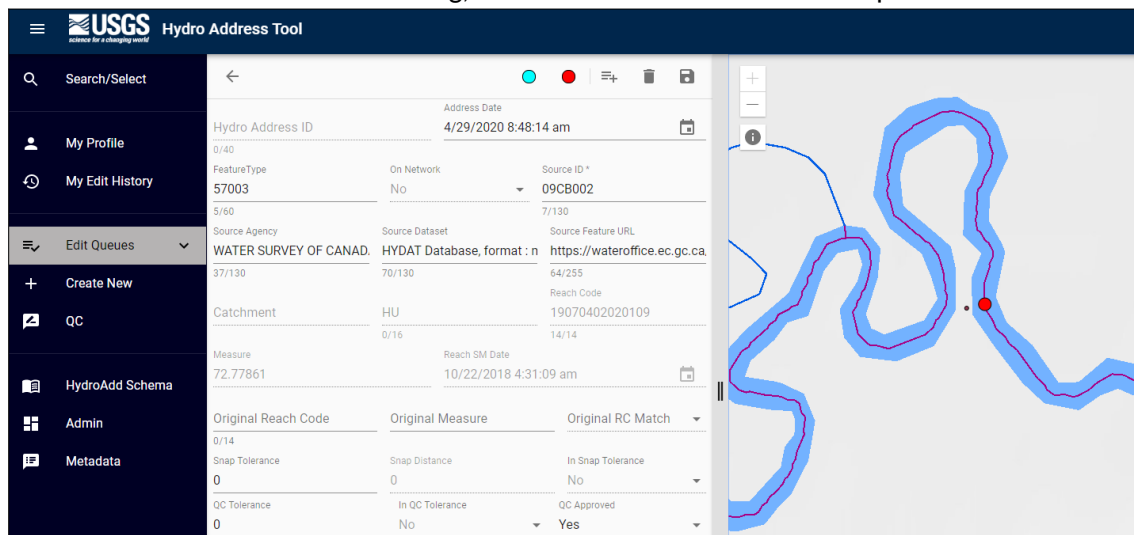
USGS science for a changing world Hydro Address Tool

Search/Select

My Profile

My Edit History

Edit Queues

Create New

QC

HydroAdd Schema

Admin

Metadata

| Hydro Address ID 0/40 | Address Date 4/29/2020 8:48:14 am | |
|---|---|---|
| FeatureType 57003 5/60 | On Network No | Source ID * 09CB002 7/130 |
| Source Agency WATER SURVEY OF CANAD. 37/130 | Source Dataset HYDAT Database, format : n 70/130 | Source Feature URL https://wateroffice.ec.gc.ca, 64/255 |
| Catchment | HU 0/16 | Reach Code 19070402020109 14/14 |
| Measure 72.77861 | Reach SM Date 10/22/2018 4:31:09 am | |
| Original Reach Code 0/14 | Original Measure | Original RC Match |
| Snap Tolerance 0 | Snap Distance 0 | In Snap Tolerance No |
| QC Tolerance 0 | In QC Tolerance No | QC Approved Yes |